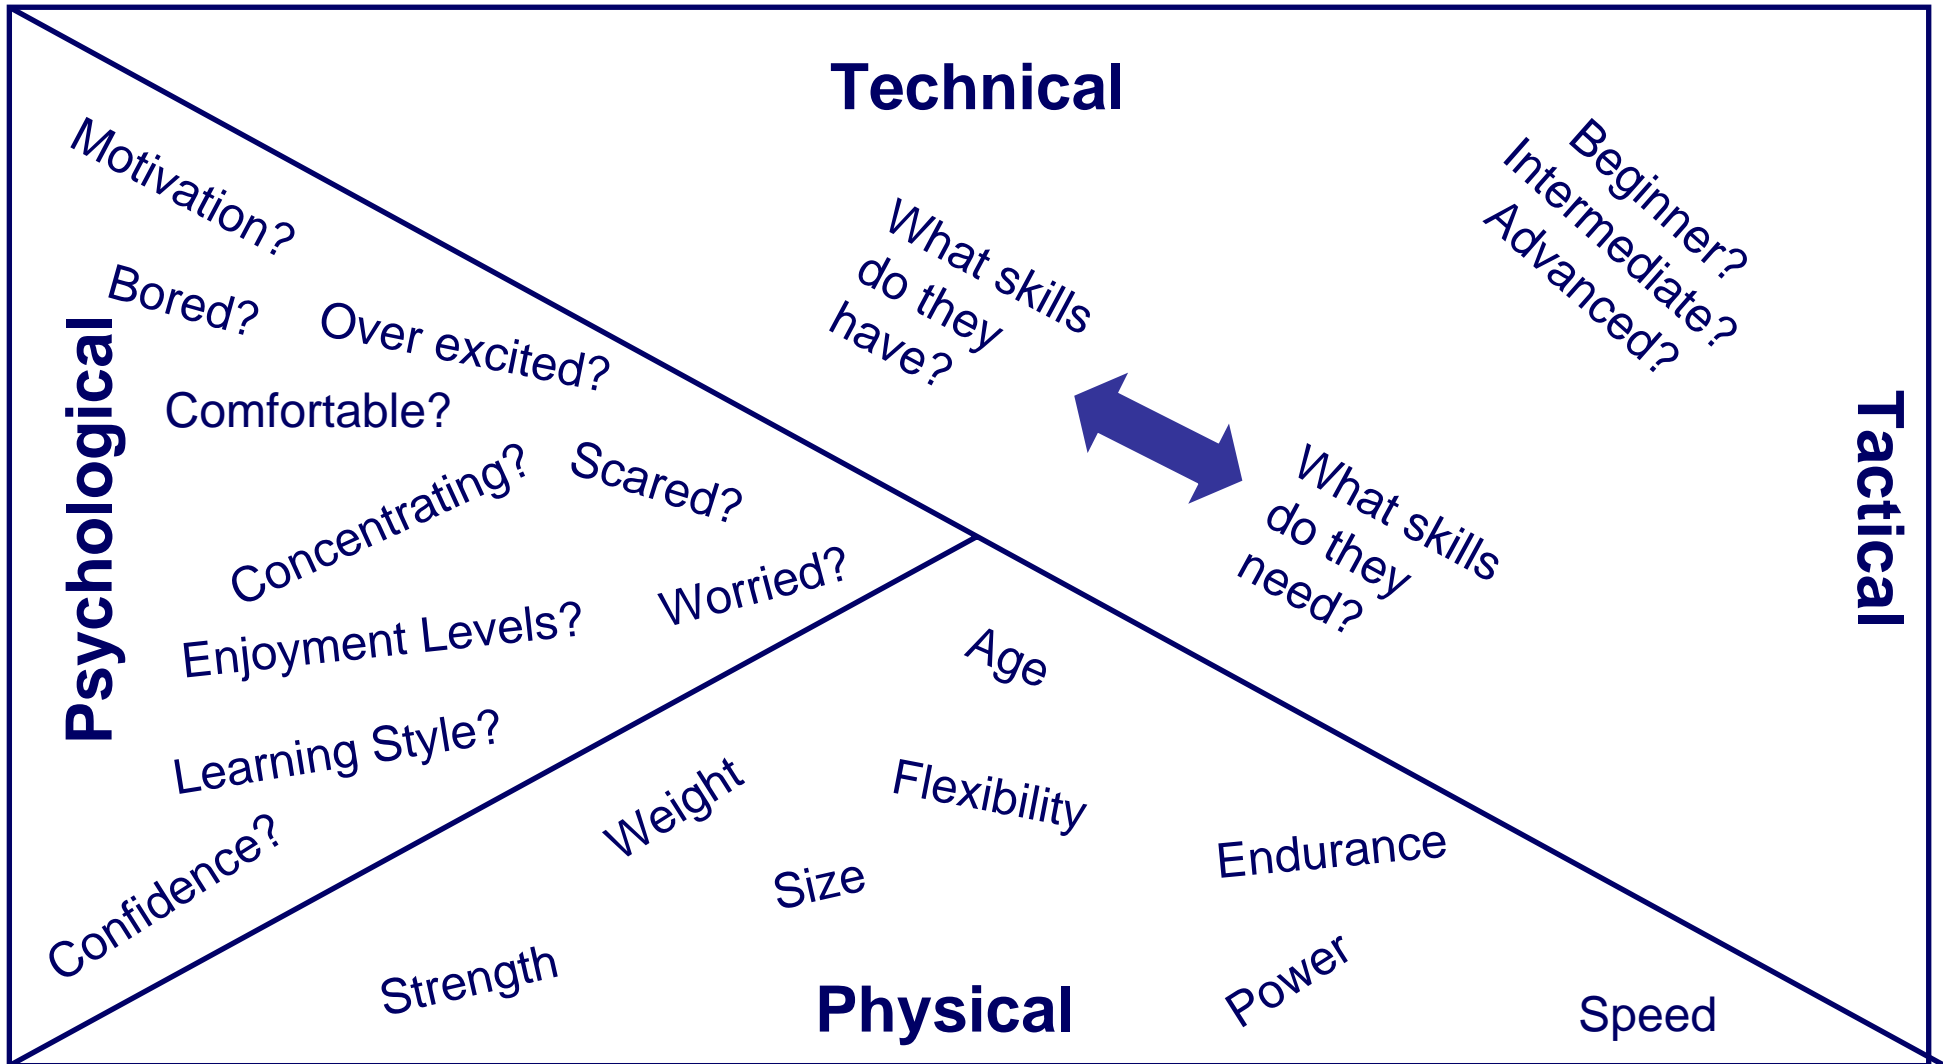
Technical

Motivation?

Bored?

Over excited?

Comfortable?

Concentrating?

Scared?

Worried?

Enjoyment Levels?

Learning Style?

Confidence?

Psychological

What skills do they have?

Beginner?
Intermediate?
Advanced?

What skills do they need?

Tactical

Age

Weight

Flexibility

Size

Endurance

Strength

Power

Speed

Physical